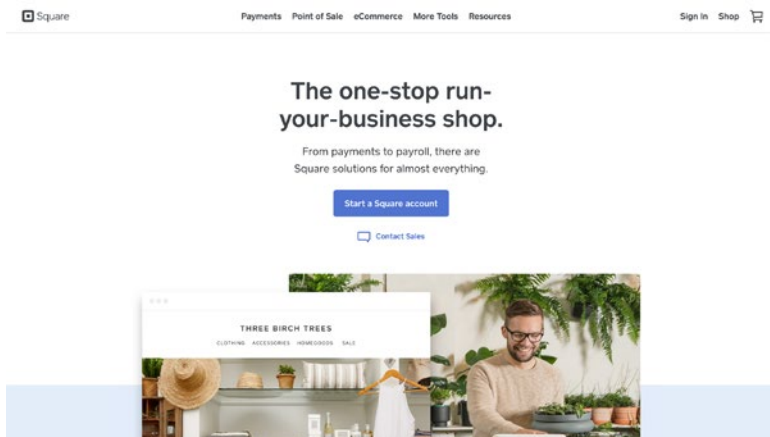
Square

Payments Point of Sale eCommerce More Tools Resources

Sign In Shop

The one-stop run-your-business shop.

From payments to payroll, there are Square solutions for almost everything.

Start a Square account

Contact Sales

THREE BIRCH TREES

CLOTHING ACCESSORIES HOMEGOODS SALE